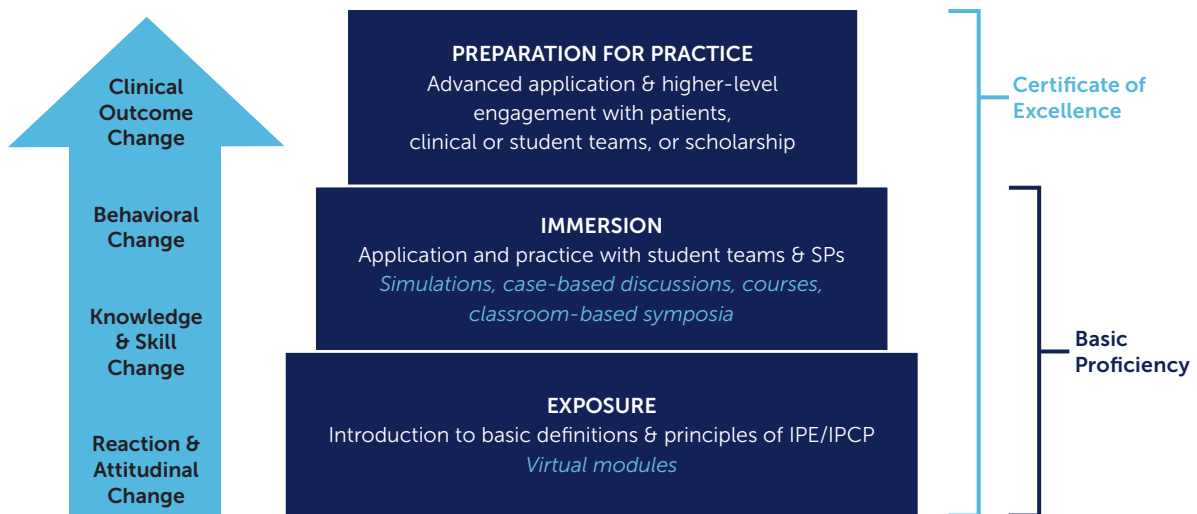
Clinical Outcome Change

Behavioral Change

Knowledge & Skill Change

Reaction & Attitudinal Change

PREPARATION FOR PRACTICE
Advanced application & higher-level engagement with patients, clinical or student teams, or scholarship

IMMERSION
Application and practice with student teams & SPs
Simulations, case-based discussions, courses, classroom-based symposia

EXPOSURE
Introduction to basic definitions & principles of IPE/IPCP
Virtual modules

Certificate of Excellence

Basic Proficiency